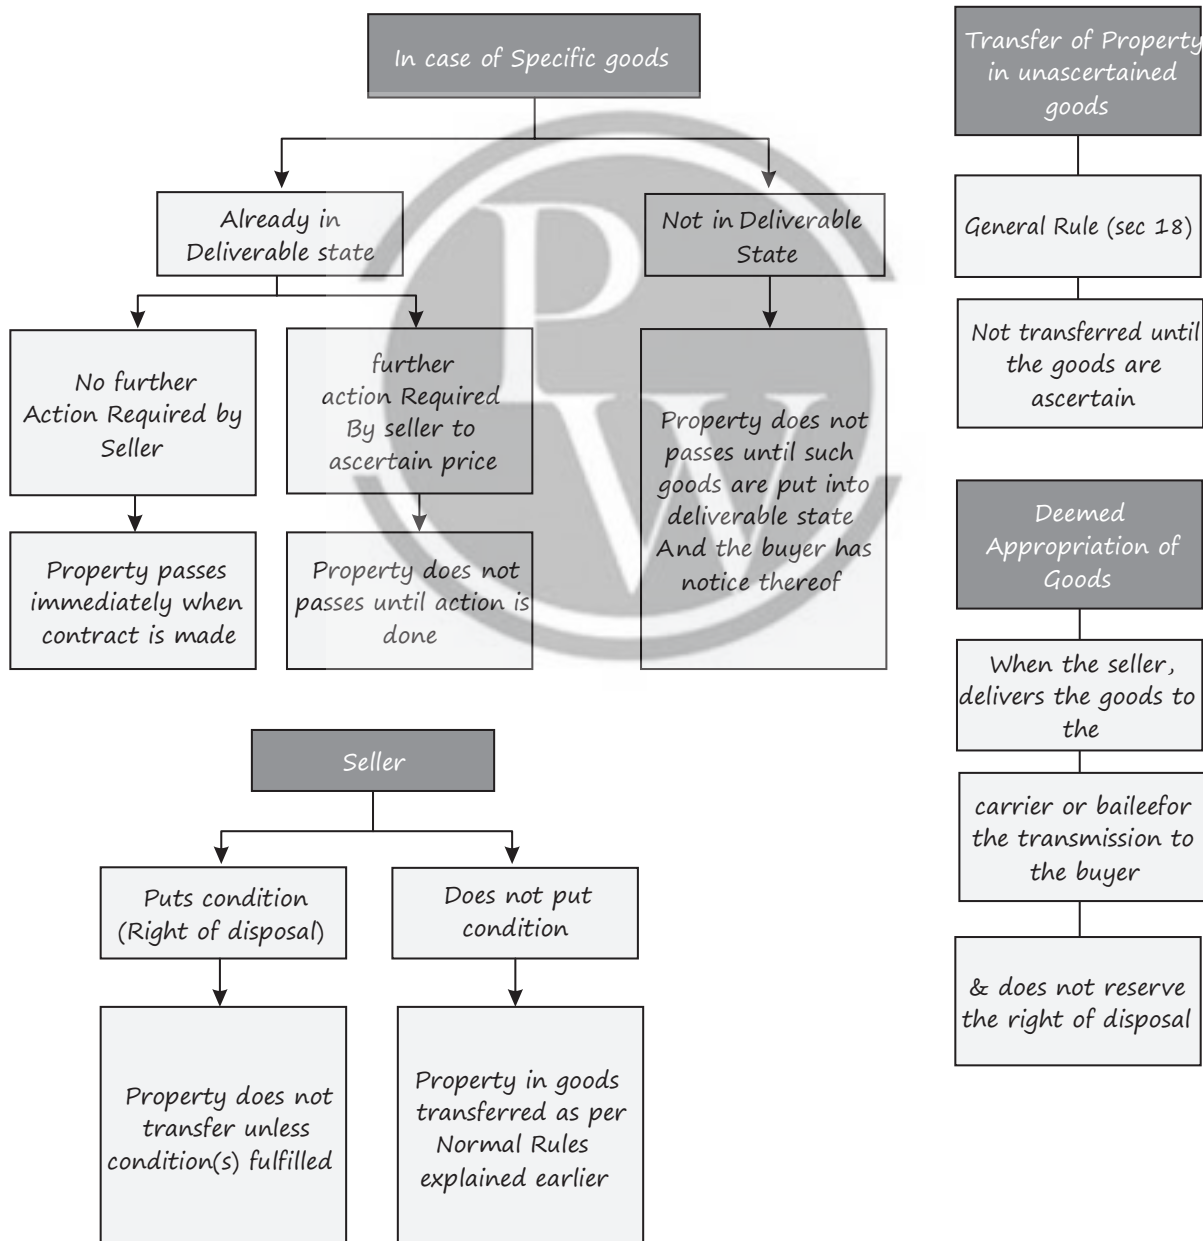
In case of Specific goods

Already in Deliverable state

Not in Deliverable State

No further Action Required by Seller

further action Required By seller to ascertain price

Property does not passes until such goods are put into deliverable state And the buyer has notice thereof

Property passes immediately when contract is made

Property does not passes until action is done

Transfer of Property in unascertained goods

General Rule (sec 18)

Not transferred until the goods are ascertain

Deemed Appropriation of Goods

When the seller, delivers the goods to the

carrier or baileefor the transmission to the buyer

& does not reserve the right of disposal

Seller

Puts condition (Right of disposal)

Does not put condition

Property does not transfer unless condition(s) fulfilled

Property in goods transferred as per Normal Rules explained earlier